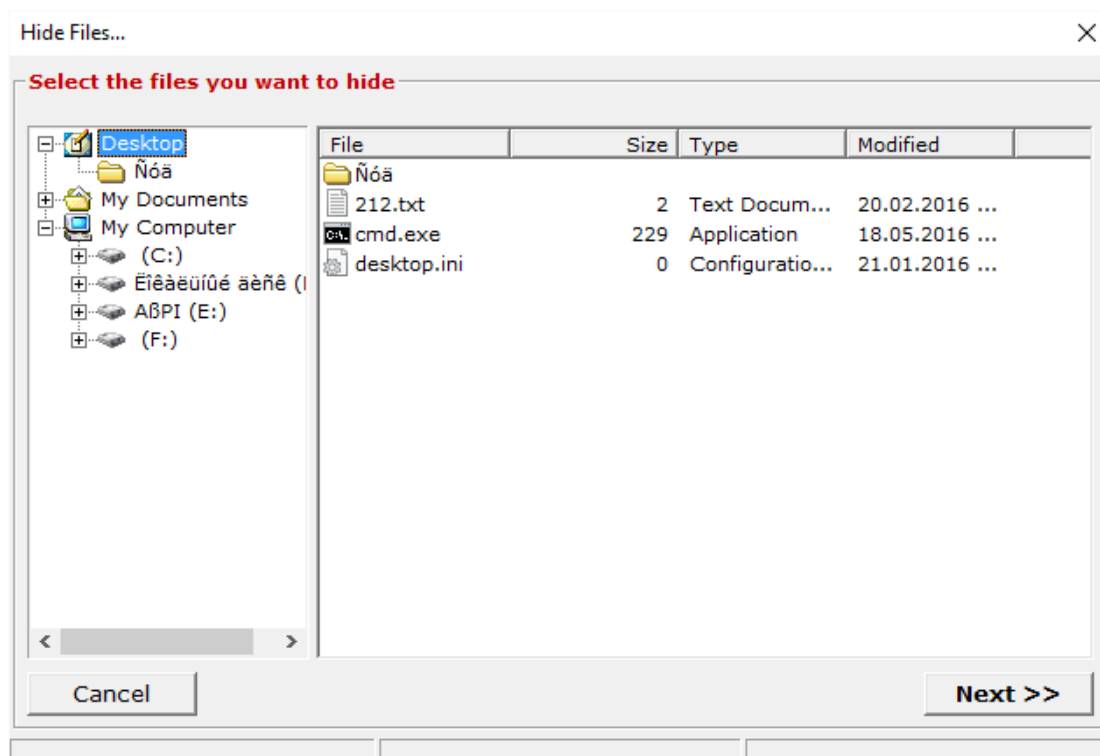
Hide Files...

×

Select the files you want to hide

Desktop
Ñóä
My Documents
My Computer
(C:)
Ëîêàëüíûé äèñê (I
AßPI (E:)
(F:)

| File | Size | Type | Modified |
|---|---|---|---|
| Ñóä | | | |
| 212.txt | 2 | Text Docum... | 20.02.2016 ... |
| cmd.exe | 229 | Application | 18.05.2016 ... |
| desktop.ini | 0 | Configuratio... | 21.01.2016 ... |

Cancel

Next >>